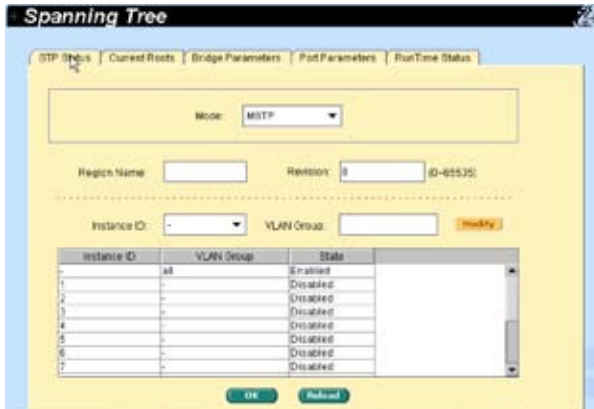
Spanning Tree

STP Status | Current Roots | Bridge Parameters | Port Parameters | RunTime Status

Mode: MSTP

Region Name

Revision: 0 (0-65535)

Instance ID: -

VLAN Group:

Modify

| Instance ID | VLAN Group | State |
|---|---|---|
| - | all | Enabled |
| 1 | - | Disabled |
| 2 | - | Disabled |
| 3 | - | Disabled |
| 4 | - | Disabled |
| 5 | - | Disabled |
| 6 | - | Disabled |
| 7 | - | Disabled |

OK

Reload